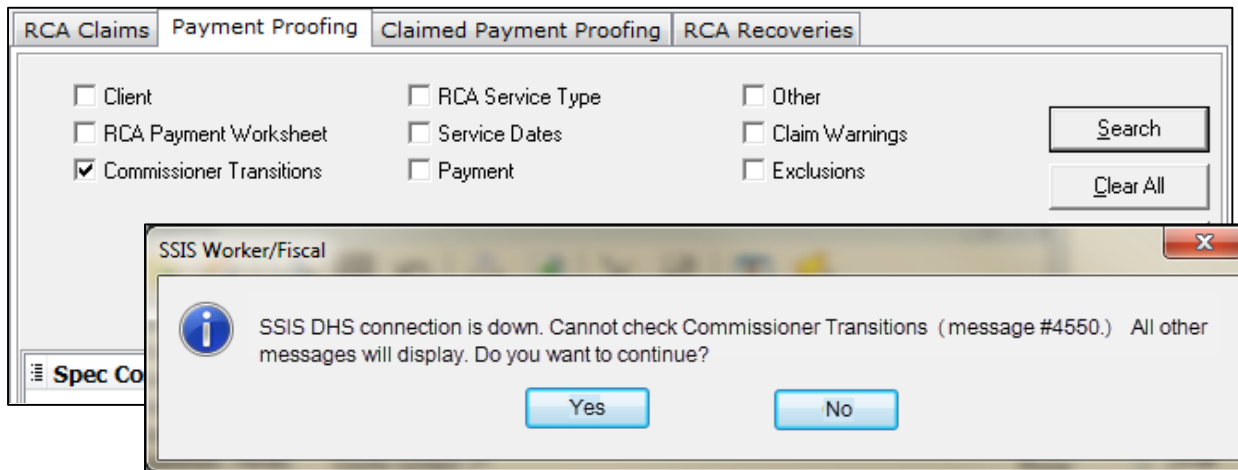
RCA Claims | Payment Proofing | Claimed Payment Proofing | RCA Recoveries

☐ Client
☐ RCA Payment Worksheet
☑ Commissioner Transitions
☐ RCA Service Type
☐ Service Dates
☐ Payment
☐ Other
☐ Claim Warnings
☐ Exclusions

Search
Clear All

Spec Co

SSIS Worker/Fiscal

SSIS DHS connection is down. Cannot check Commissioner Transitions (message #4550.) All other messages will display. Do you want to continue?

Yes
No